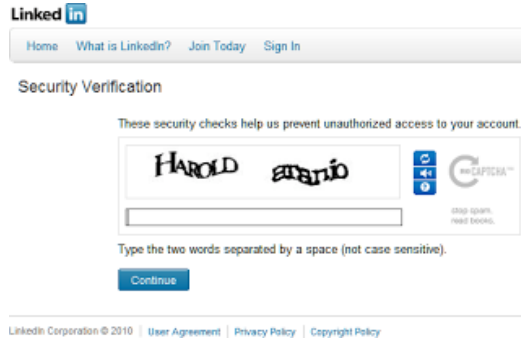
Linked in

Home What is LinkedIn? Join Today Sign In

Security Verification

These security checks help us prevent unauthorized access to your account.

HAROLD atanio

reCAPTCHA™

stop spam. read books.

Type the two words separated by a space (not case sensitive).

Continue

LinkedIn Corporation © 2010 | User Agreement | Privacy Policy | Copyright Policy